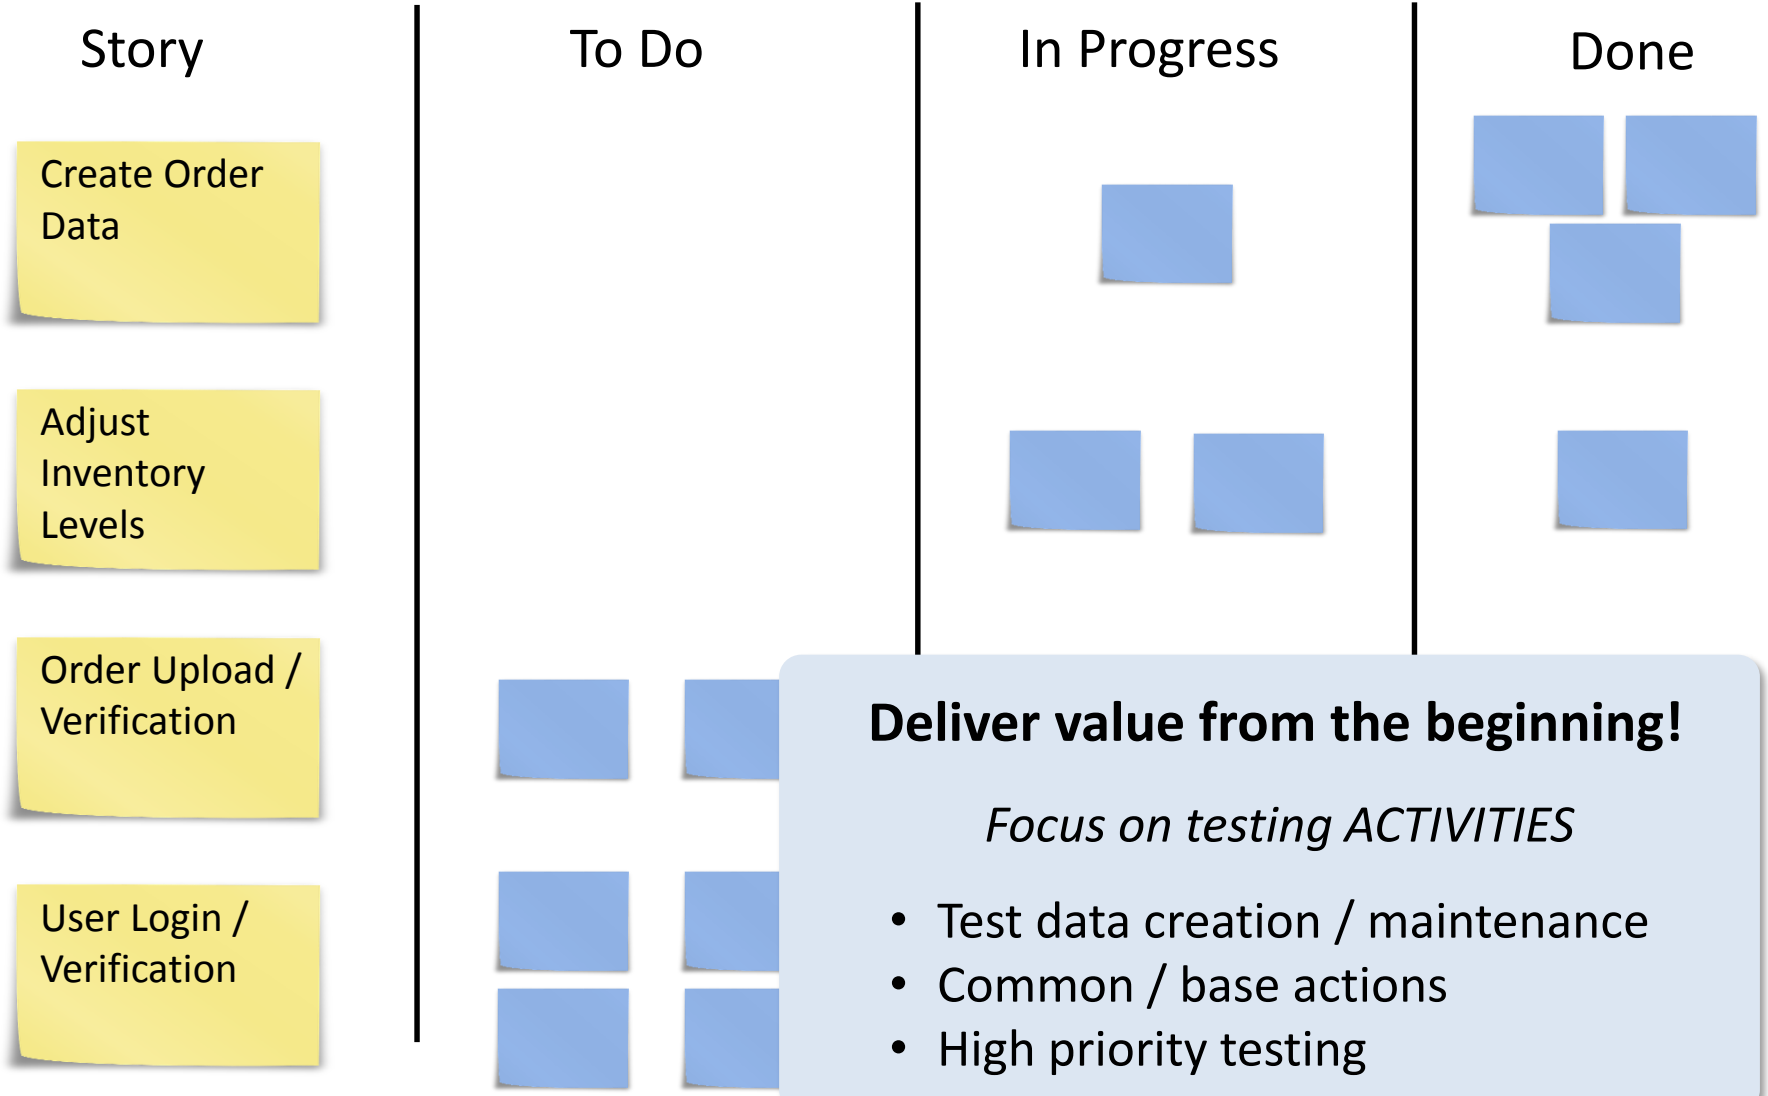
Story

To Do

In Progress

Done

Create Order Data

Adjust Inventory Levels

Order Upload / Verification

User Login / Verification

**Deliver value from the beginning!**

*Focus on testing ACTIVITIES*

- Test data creation / maintenance
- Common / base actions
- High priority testing